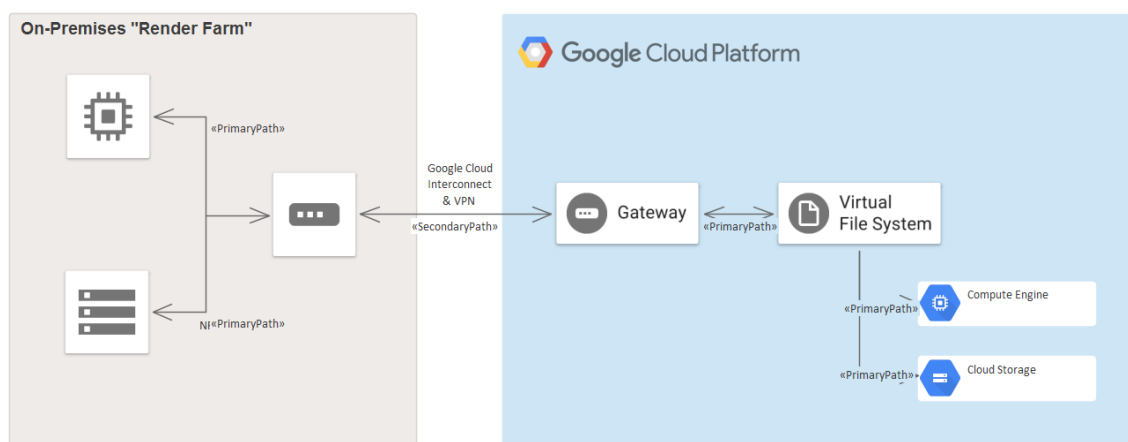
On-Premises "Render Farm"

Google Cloud Platform

«PrimaryPath»

Google Cloud Interconnect & VPN

«SecondaryPath»

Gateway

«PrimaryPath»

Virtual File System

NI«PrimaryPath»

«PrimaryPath»

Compute Engine

«PrimaryPath»

Cloud Storage